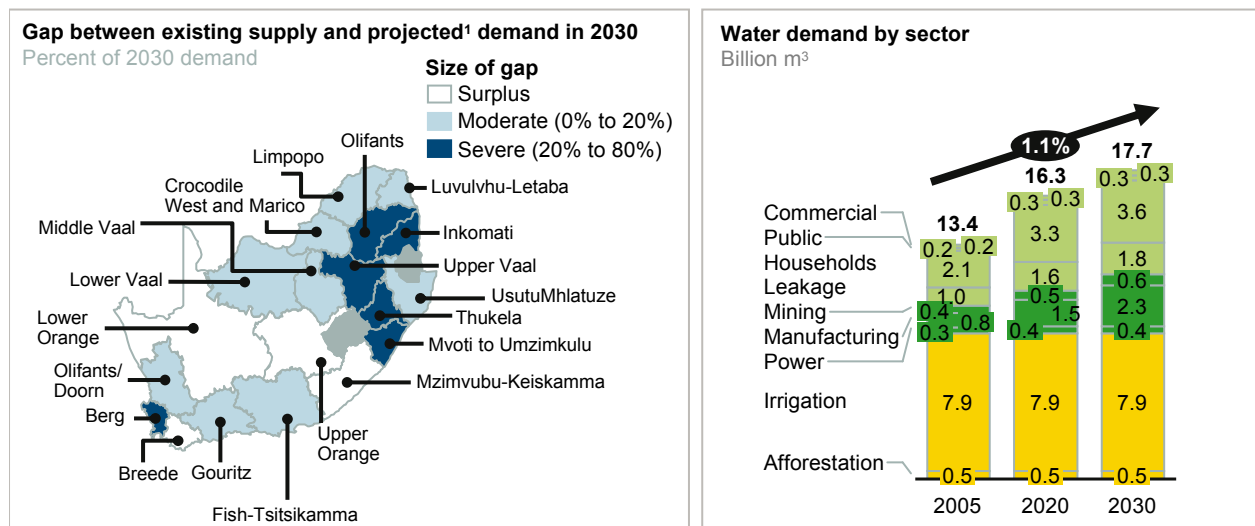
Gap between existing supply and projected¹ demand in 2030
Percent of 2030 demand

Size of gap
Surplus
Moderate (0% to 20%)
Severe (20% to 80%)

Olifants
Limpopo
Luvulvhu-Letaba
Crocodile West and Marico
Middle Vaal
Inkomati
Lower Vaal
Upper Vaal
UsutuMhlatuze
Lower Orange
Thukela
Mvoti to Umzimkulu
Olifants/ Doorn
Mzimvubu-Keiskamma
Berg
Upper Orange
Breede
Gouritz
Fish-Tsitsikamma

Water demand by sector
Billion m³

1.1%

Commercial
Public
Households
Leakage
Mining
Manufacturing
Power
Irrigation
Afforestation

| | 2005 | 2020 | 2030 |
|---|---|---|---|
| Total | 13.4 | 16.3 | 17.7 |
| Commercial | 0.2 | 0.3 | 0.3 |
| Public | 0.2 | 0.3 | 0.3 |
| Households | 2.1 | 3.3 | 3.6 |
| Leakage | 1.0 | 1.6 | 1.8 |
| Mining | 0.4 | 0.5 | 0.6 |
| Manufacturing | 0.8 | 1.5 | 2.3 |
| Power | 0.3 | 0.4 | 0.4 |
| Irrigation | 7.9 | 7.9 | 7.9 |
| Afforestation | 0.5 | 0.5 | 0.5 |